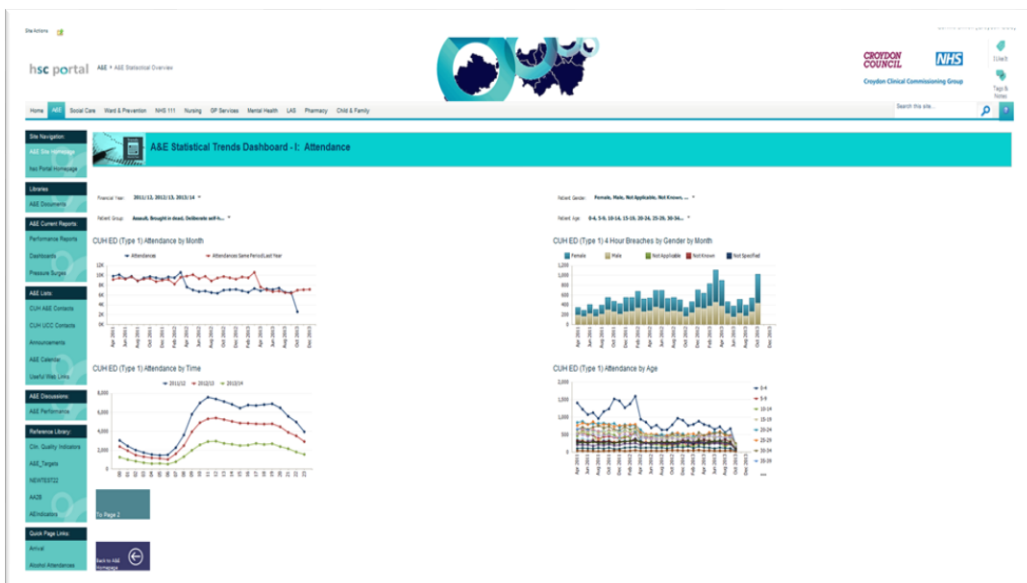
Site Actions

hsc portal A&E > A&E Statistical Overview

CROYDON COUNCIL NHS
Croydon Clinical Commissioning Group

I Like It
Tags & Notes

Home | A&E | Social Care | Ward & Prevention | NHS 111 | Nursing | GP Services | Mental Health | LAS | Pharmacy | Child & Family

Search this site...

Site Navigation
A&E Site Homepage
hsc Portal Homepage

Libraries
A&E Documents

A&E Current Reports
Performance Reports
Dashboards
Pressure Surges

A&E Lists
CUH A&E Contacts
CUH UCC Contacts
Announcements
A&E Calendar
Useful Web Links

A&E Discussions
A&E Performance

Reference Library
Clin. Quality Indicators
A&E_Targets
NEWTEST22
AA28
AEIndicators

Quick Page Links
Arrival
Alcohol Attendances

A&E Statistical Trends Dashboard - I: Attendance

Financial Year: 2011/12, 2012/13, 2013/14
Patient Group: Assault, Brought in dead, Deliberate self-h...
Patient Gender: Female, Male, Not Applicable, Not Known, ...
Patient Age: 0-4, 5-9, 10-14, 15-19, 20-24, 25-29, 30-34...

CUH ED (Type 1) Attendance by Month
Attendances | Attendances Same Period Last Year
12K 10K 8K 6K 4K 2K 0K

CUH ED (Type 1) 4 Hour Breaches by Gender by Month
Female | Male | Not Applicable | Not Known | Not Specified
1,200 1,000 800 600 400 200 0

CUH ED (Type 1) Attendance by Time
2011/12 | 2012/13 | 2013/14
8,000 6,000 4,000 2,000 0

CUH ED (Type 1) Attendance by Age
2,000 1,500 1,000 500 0
0-4 5-9 10-14 15-19 20-24 25-29 30-34 35-39

To Page 2

Back to A&E Homepage